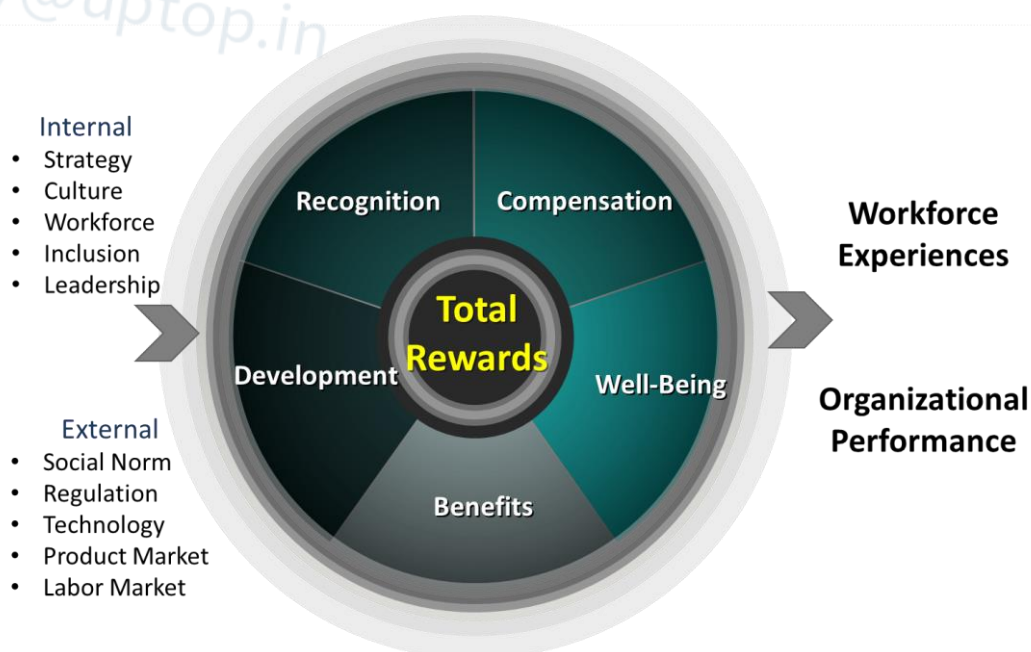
@uptop.in

Internal
- Strategy
- Culture
- Workforce
- Inclusion
- Leadership

External
- Social Norm
- Regulation
- Technology
- Product Market
- Labor Market

Recognition
Compensation
Total Rewards
Development
Well-Being
Benefits

Workforce Experiences

Organizational Performance